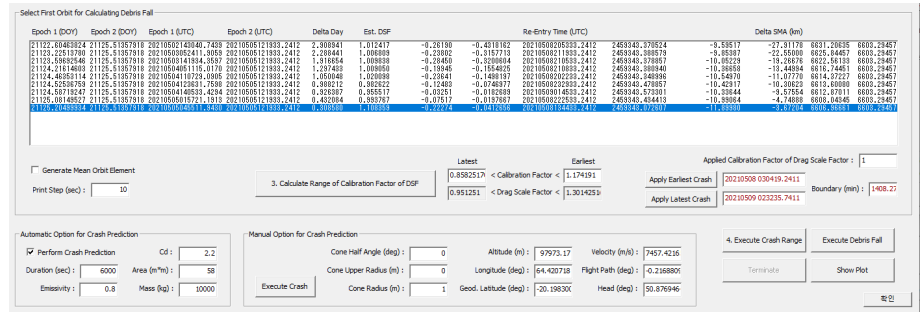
Select First Orbit for Calculating Debris Fall

| Epoch 1 (DOY) | Epoch 2 (DOY) | Epoch 1 (UTC) | Epoch 2 (UTC) | Delta Day | Est. DSF | | | Re-Entry Time (UTC) | | Delta SMA (km) | | | |
|---|---|---|---|---|---|---|---|---|---|---|---|---|---|
| 21122.60463024 | 21125.51357918 | 20210502143040.7439 | 20210505121933.2412 | 2.908941 | 1.012417 | -0.26190 | -0.4318162 | 20210508205333.2412 | 2459343.370524 | -8.59517 | -27.91178 | 6631.20635 | 6603.29457 |
| 21123.22513780 | 21125.51357918 | 20210503052411.3059 | 20210505121933.2412 | 2.288441 | 1.006809 | -0.23802 | -0.3157713 | 20210508211933.2412 | 2459343.388579 | -8.85387 | -22.55000 | 6625.84457 | 6603.29457 |
| 21123.59692546 | 21125.51357918 | 20210503141934.3597 | 20210505121933.2412 | 1.916654 | 1.009838 | -0.28450 | -0.3200604 | 20210508210533.2412 | 2459343.378857 | -10.05229 | -19.28676 | 6622.56133 | 6603.29457 |
| 21124.21614603 | 21125.51357918 | 20210504051115.0170 | 20210505121933.2412 | 1.297433 | 1.009350 | -0.19945 | -0.1554025 | 20210508210833.2412 | 2459343.380940 | -10.36858 | -13.44894 | 6616.74451 | 6603.29457 |
| 21124.46353114 | 21125.51357918 | 20210504110729.0905 | 20210505121933.2412 | 1.050048 | 1.020098 | -0.23641 | -0.1488197 | 20210508202233.2412 | 2459343.348996 | -10.54970 | -11.07770 | 6614.37227 | 6603.29457 |
| 21124.52596753 | 21125.51357918 | 20210504123631.7590 | 20210505121933.2412 | 0.988211 | 0.962622 | -0.12403 | -0.0746377 | 20210508232933.2412 | 2459343.478857 | -10.42917 | -10.30623 | 6613.60080 | 6603.29457 |
| 21124.58719247 | 21125.51357918 | 20210504140533.4294 | 20210505121933.2412 | 0.926387 | 0.955517 | -0.03251 | -0.0182609 | 20210509014533.2412 | 2459343.573301 | -10.33844 | -9.57554 | 6612.87011 | 6603.29457 |
| 21125.08149527 | 21125.51357918 | 20210505015721.1913 | 20210505121933.2412 | 0.432084 | 0.995767 | -0.07517 | -0.0197687 | 20210508222533.2412 | 2459343.434413 | -10.99064 | -4.74888 | 6608.04345 | 6603.29457 |
| 21125.20489934 | 21125.51357918 | 20210505041651.9430 | 20210505121933.2412 | 0.308680 | 1.108959 | -0.22224 | -0.0412658 | 20210503134433.2412 | 2459343.072607 | -11.89990 | -3.67204 | 6606.96661 | 6603.29457 |

Generate Mean Orbit Element

Print Step (sec) : 10

3. Calculate Range of Calibration Factor of DSF

Latest Earliest
0.8582517 < Calibration Factor < 1.174191
0.951251 < Drag Scale Factor < 1.3014251

Apply Earliest Crash 20210508 030419.2411
Apply Latest Crash 20210509 023235.7411

Applied Calibration Factor of Drag Scale Factor : 1
Boundary (min) : 1408.27

Automatic Option for Crash Prediction
Perform Crash Prediction Cd : 2.2
Duration (sec) : 6000 Area (m^2) : 58
Emissivity : 0.8 Mass (kg) : 10000

Manual Option for Crash Prediction
Cone Half Angle (deg) : 0
Cone Upper Radius (m) : 0
Execute Crash Cone Radius (m) : 1
Altitude (m) : 97973.17 Velocity (m/s) : 7457.4216
Longitude (deg) : 64.420718 Flight Path (deg) : -0.216880
Geod. Latitude (deg) : -20.19830 Head (deg) : 50.876946

4. Execute Crash Range Execute Debris Fall
Terminate Show Plot
확인